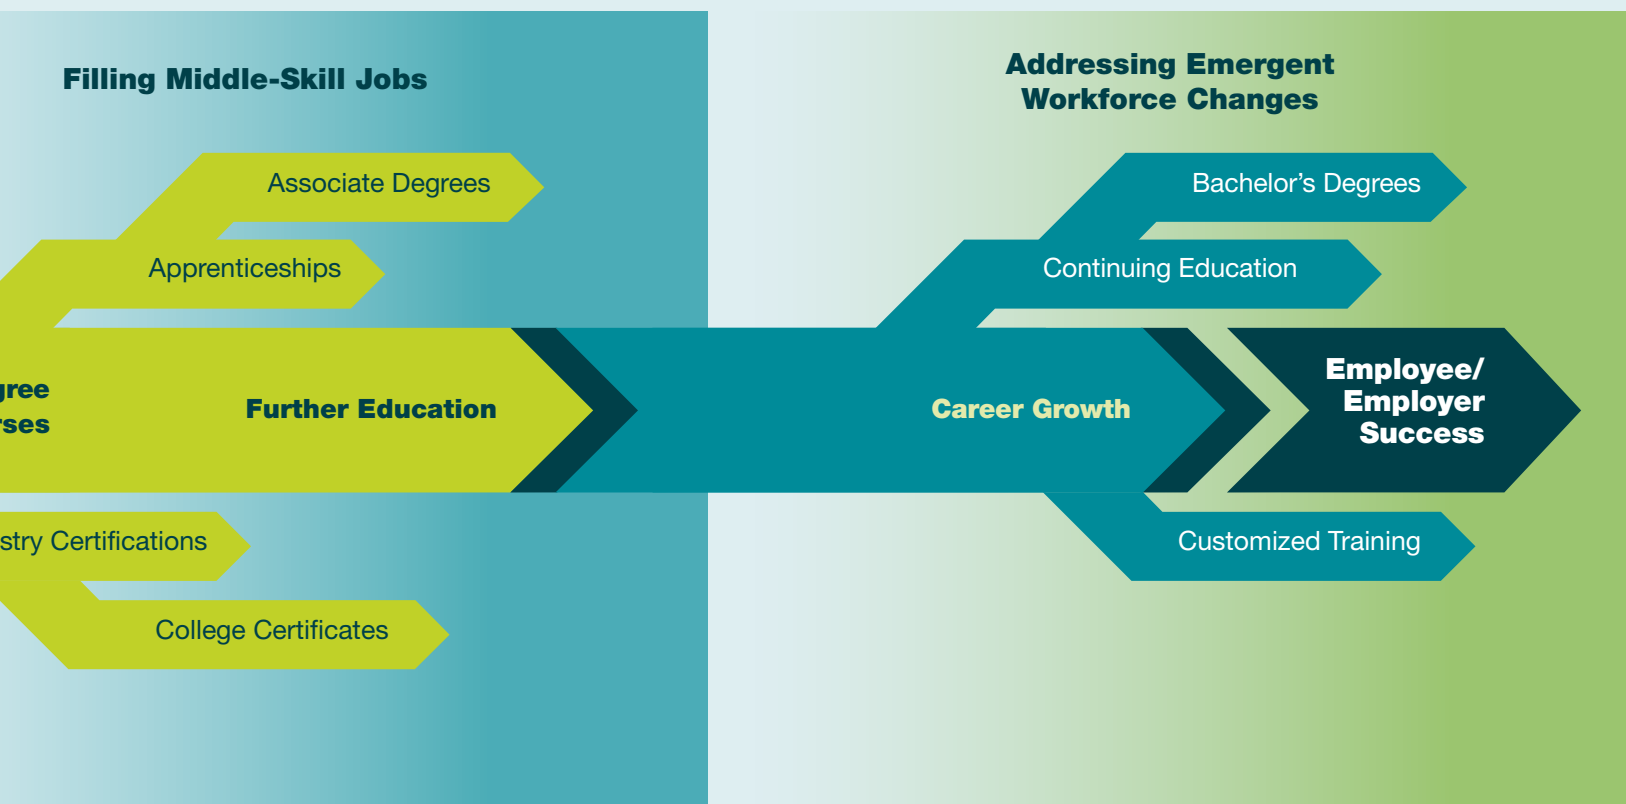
Filling Middle-Skill Jobs

Associate Degrees

Apprenticeships

gree
rses

Further Education

stry Certifications

College Certificates

Addressing Emergent Workforce Changes

Bachelor's Degrees

Continuing Education

Career Growth

Employee/ Employer Success

Customized Training